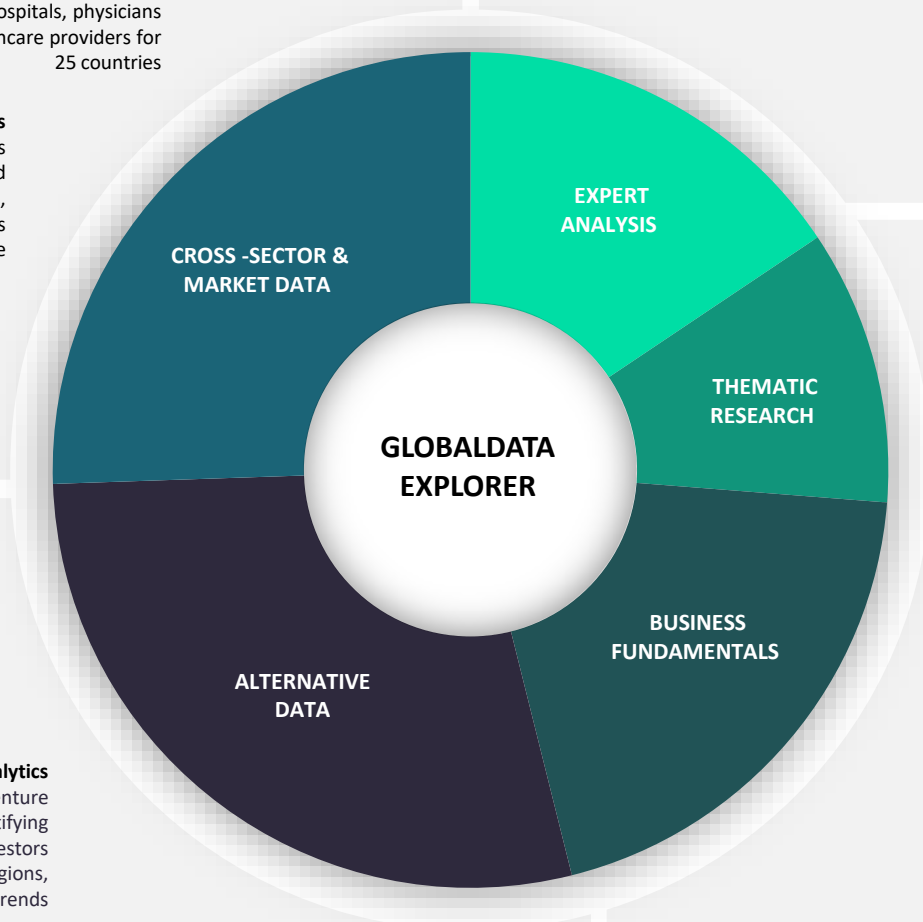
ospitals, physicians
ncare providers for
25 countries

s
s
d
,
s
e

CROSS -SECTOR & MARKET DATA

EXPERT ANALYSIS

THEMATIC RESEARCH

GLOBALDATA EXPLORER

BUSINESS FUNDAMENTALS

ALTERNATIVE DATA

alytics
nture
tifying
estors
gions,
rends